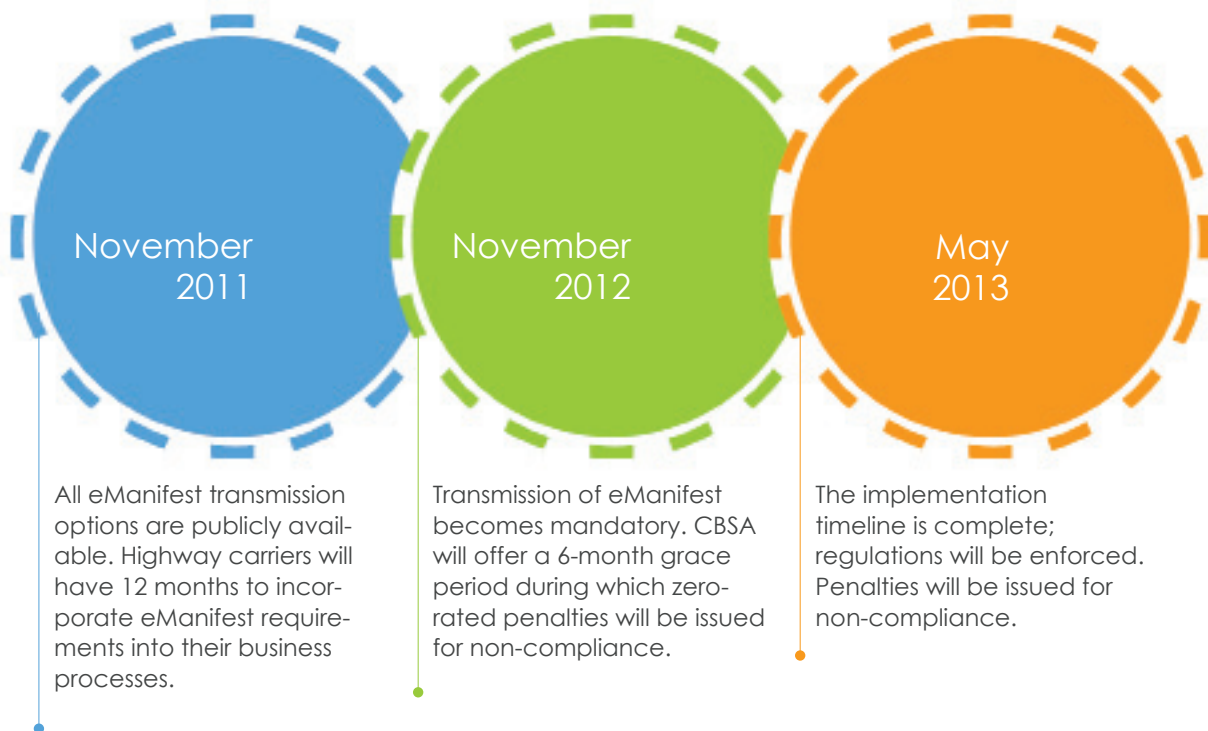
November 2011

November 2012

May 2013

All eManifest transmission options are publicly available. Highway carriers will have 12 months to incorporate eManifest requirements into their business processes.

Transmission of eManifest becomes mandatory. CBSA will offer a 6-month grace period during which zero-rated penalties will be issued for non-compliance.

The implementation timeline is complete; regulations will be enforced. Penalties will be issued for non-compliance.